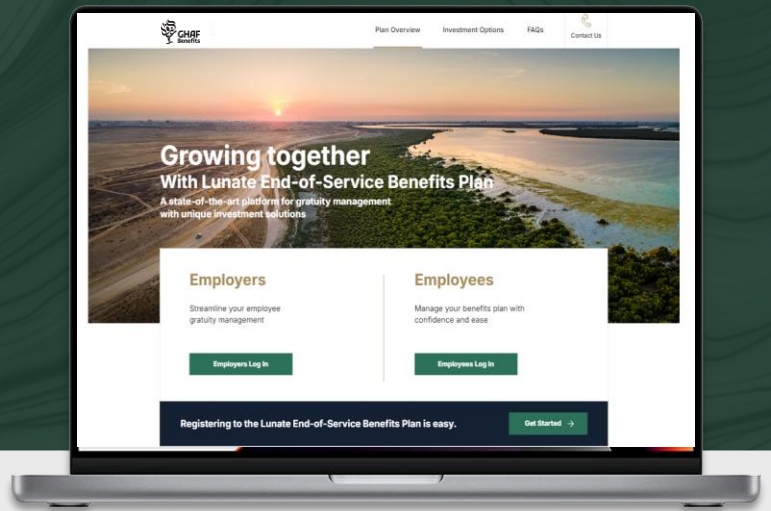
GHAF Benefits

Plan Overview
Investment Options
FAQs
Contact Us

Growing together
With Lunate End-of-Service Benefits Plan
A state-of-the-art platform for gratuity management with unique investment solutions

Employers
Streamline your employee gratuity management
Employers Log In

Employees
Manage your benefits plan with confidence and ease
Employees Log In

Registering to the Lunate End-of-Service Benefits Plan is easy.
Get Started →